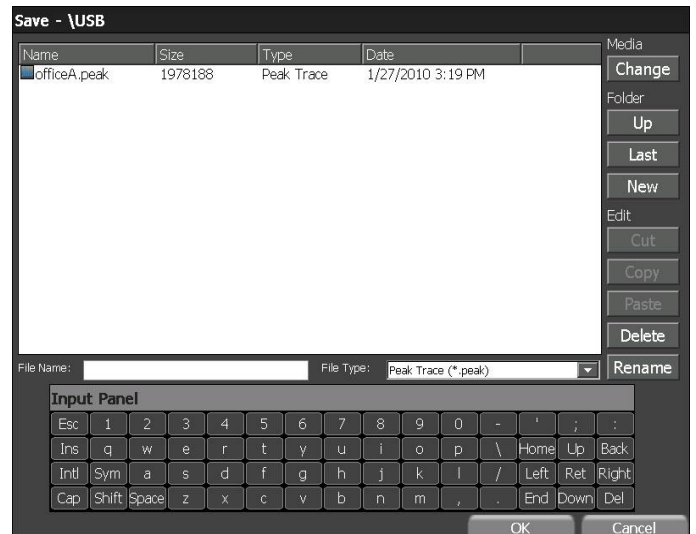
Save - \USB

| Name | Size | Type | Date |
|---|---|---|---|
| officeA.peak | 1978188 | Peak Trace | 1/27/2010 3:19 PM |

Media
Change
Folder
Up
Last
New
Edit
Cut
Copy
Paste
Delete
Rename

File Name:
File Type: Peak Trace (*.peak)

Input Panel

| Esc | 1 | 2 | 3 | 4 | 5 | 6 | 7 | 8 | 9 | 0 | - | ' | ; | : |
|---|---|---|---|---|---|---|---|---|---|---|---|---|---|---|
| Ins | q | w | e | r | t | y | u | i | o | p | \ | Home | Up | Back |
| Intl | Sym | a | s | d | f | g | h | j | k | l | / | Left | Ret | Right |
| Cap | Shift | Space | z | x | c | v | b | n | m | , | . | End | Down | Del |

OK
Cancel